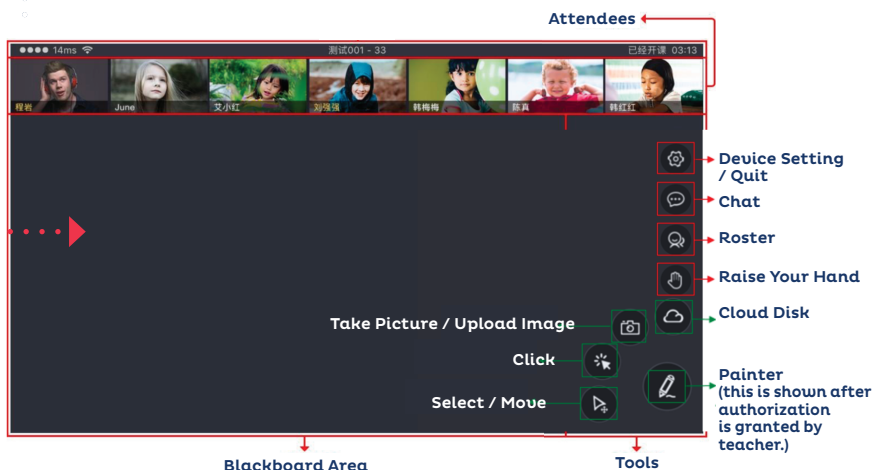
Attendees

14ms

测试001 - 33

已经开课 03:13

程岩

June

艾小红

刘强强

韩梅梅

陈真

韩红红

Device Setting / Quit

Chat

Roster

Raise Your Hand

Cloud Disk

Take Picture / Upload Image

Click

Painter (this is shown after authorization is granted by teacher.)

Select / Move

Blackboard Area

Tools